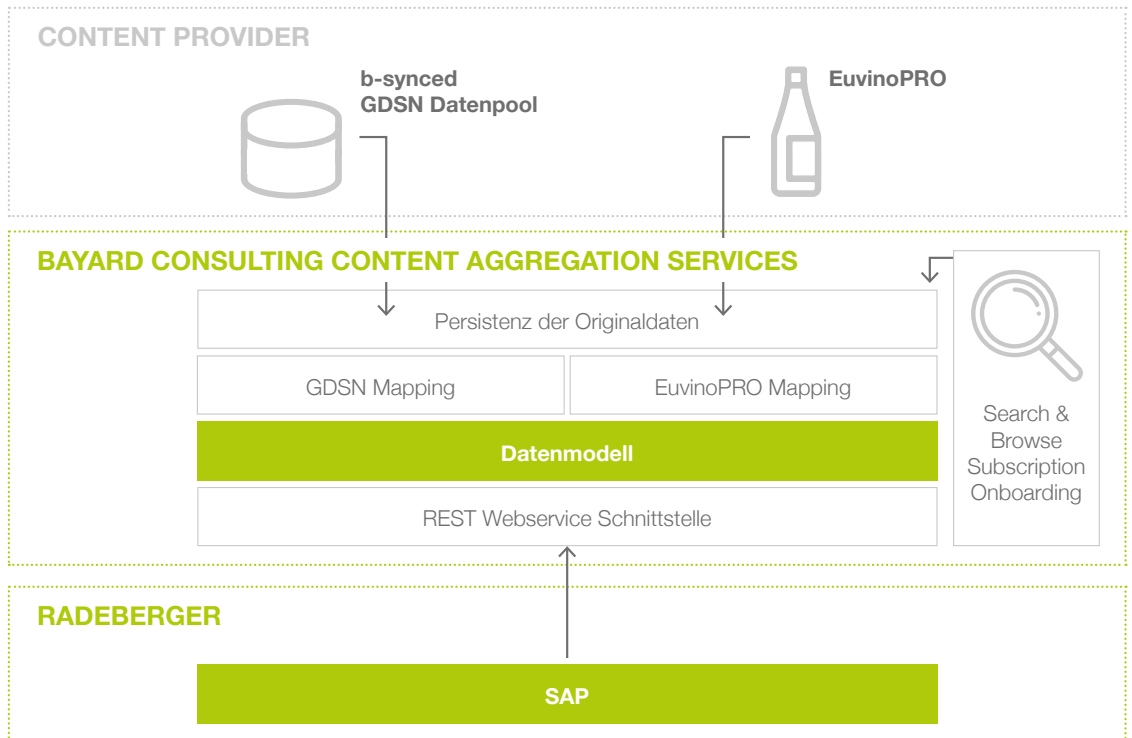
CONTENT PROVIDER

b-synced
GDSN Datenpool

EuvinoPRO

BAYARD CONSULTING CONTENT AGGREGATION SERVICES

Persistenz der Originaldaten

GDSN Mapping

EuvinoPRO Mapping

Datenmodell

REST Webservice Schnittstelle

Search &
Browse
Subscription
Onboarding

RADEBERGER

SAP